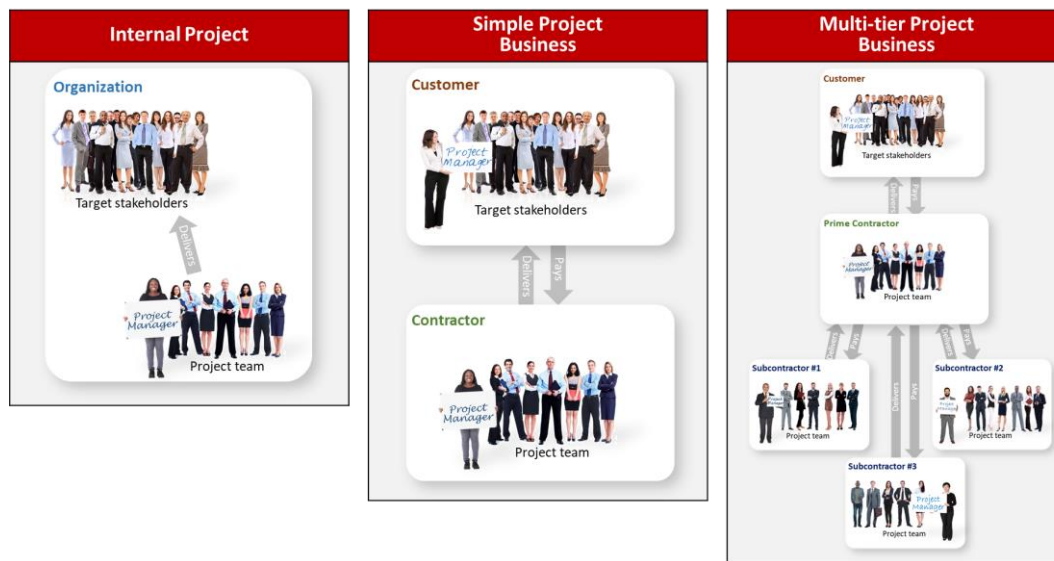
Internal Project

Organization

Target stakeholders

Delivers

Project Manager

Project team

Simple Project Business

Customer

Project Manager

Target stakeholders

Delivers

Pays

Contractor

Project Manager

Project team

Multi-tier Project Business

Customer

Project Manager

Target stakeholders

Delivers

Pays

Prime Contractor

Project Manager

Project team

Delivers

Pays

Delivers

Pays

Delivers

Pays

Subcontractor #1

Project team

Subcontractor #2

Project team

Subcontractor #3

Project Manager

Project team